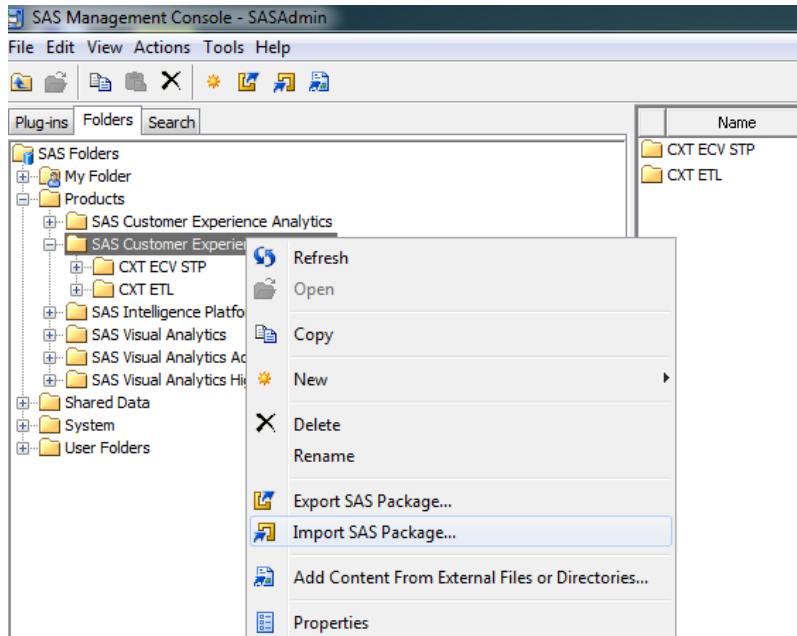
SAS Management Console - SASAdmin

File Edit View Actions Tools Help

Plug-ins Folders Search

SAS Folders
My Folder
Products
SAS Customer Experience Analytics
SAS Customer Experien
CXT ECV STP
CXT ETL
SAS Intelligence Platfo
SAS Visual Analytics
SAS Visual Analytics Ac
SAS Visual Analytics Hi
Shared Data
System
User Folders

Name
CXT ECV STP
CXT ETL

Refresh
Open
Copy
New
Delete
Rename
Export SAS Package...
Import SAS Package...
Add Content From External Files or Directories...
Properties